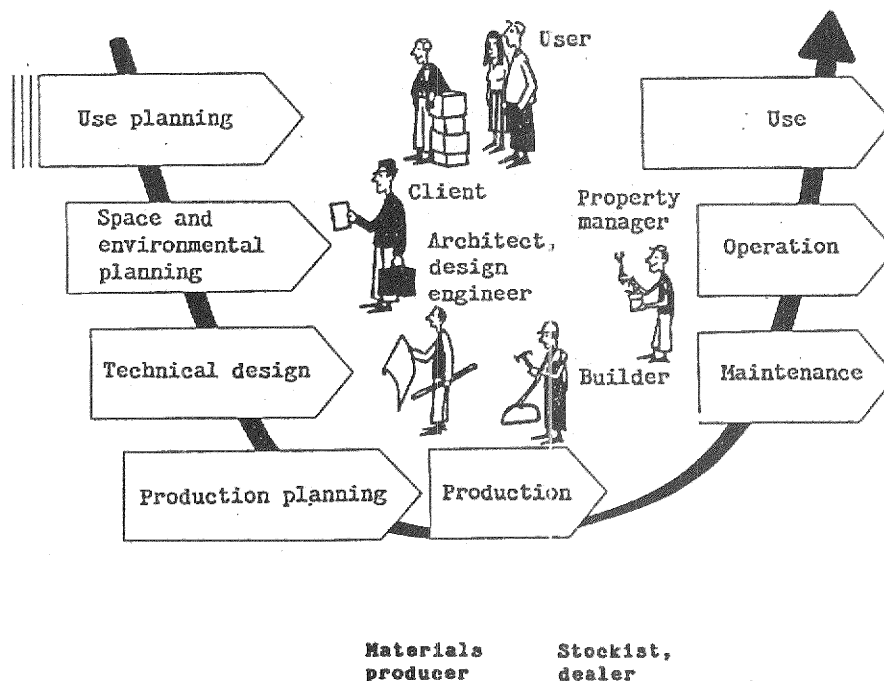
User

Use planning

Use

Client

Property manager

Space and environmental planning

Architect, design engineer

Operation

Technical design

Builder

Maintenance

Production planning

Production

Materials producer

Stockist, dealer